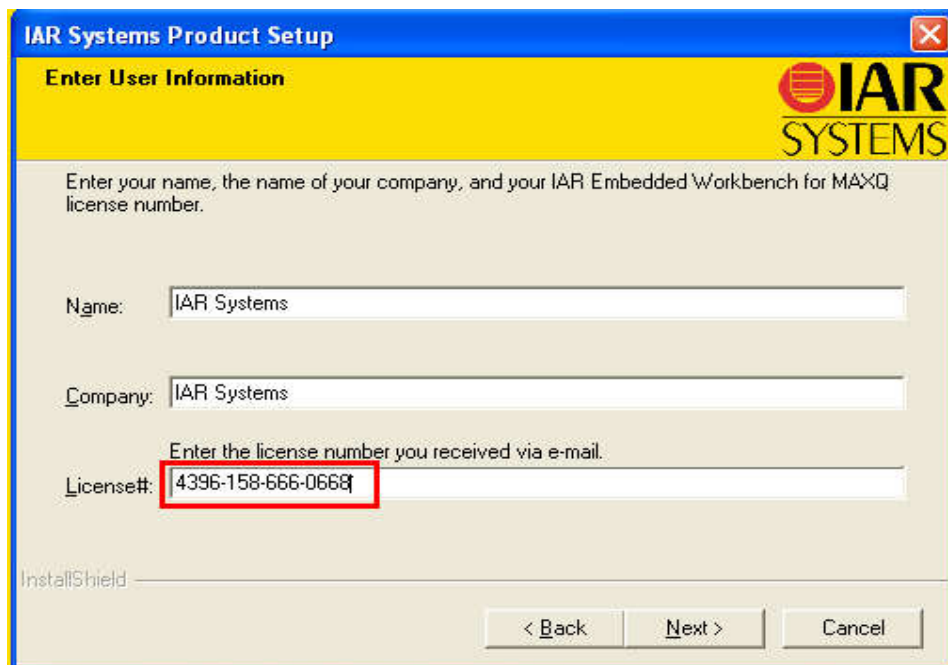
IAR Systems Product Setup

Enter User Information

IAR SYSTEMS

Enter your name, the name of your company, and your IAR Embedded Workbench for MAXQ license number.

Name: IAR Systems

Company: IAR Systems

Enter the license number you received via e-mail.

License#: 4396-158-666-0668

InstallShield

< Back

Next >

Cancel